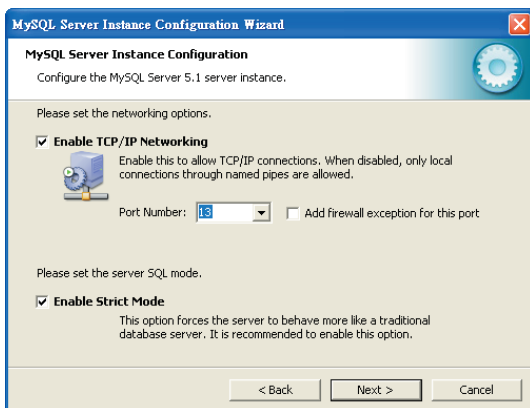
MySQL Server Instance Configuration Wizard

MySQL Server Instance Configuration

Configure the MySQL Server 5.1 server instance.

Please set the networking options.

Enable TCP/IP Networking

Enable this to allow TCP/IP connections. When disabled, only local connections through named pipes are allowed.

Port Number: 13

Add firewall exception for this port

Please set the server SQL mode.

Enable Strict Mode

This option forces the server to behave more like a traditional database server. It is recommended to enable this option.

< Back

Next >

Cancel